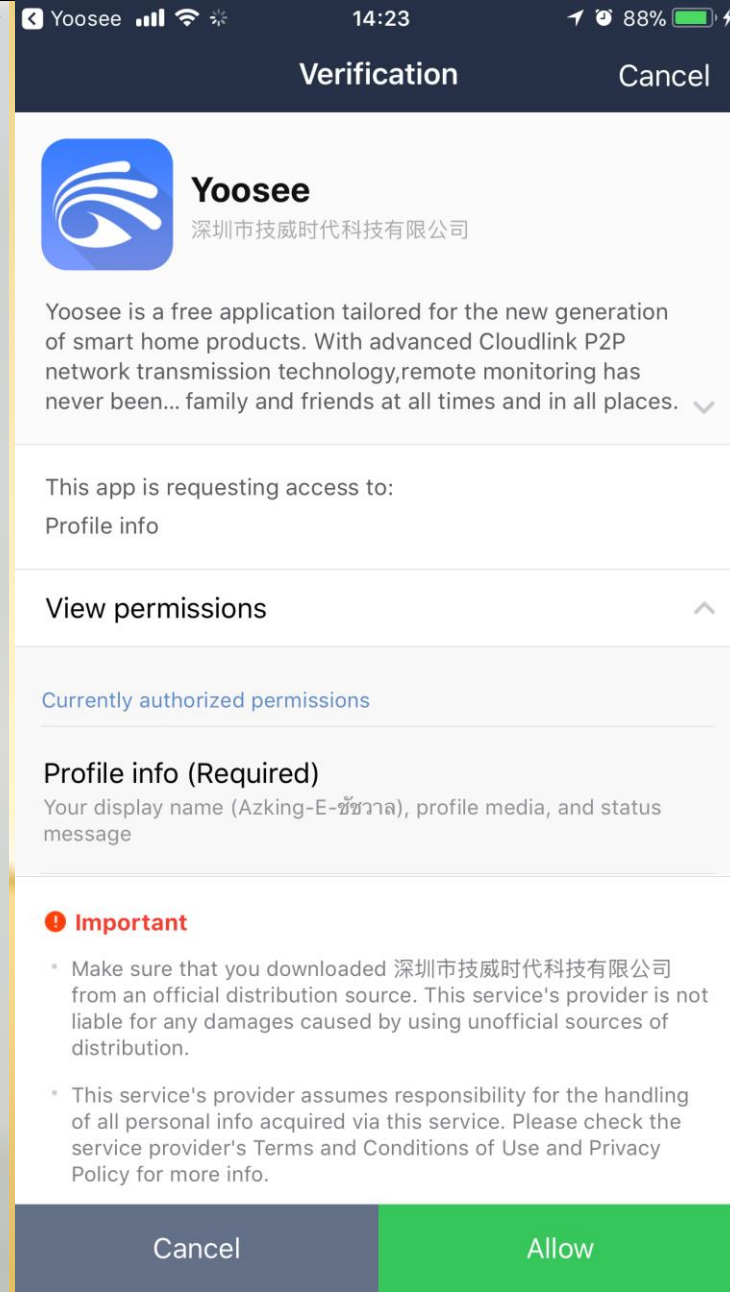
Yoosee 14:23 88%

Verification Cancel

Yoosee
深圳市技威时代科技有限公司

Yoosee is a free application tailored for the new generation of smart home products. With advanced Cloudlink P2P network transmission technology,remote monitoring has never been... family and friends at all times and in all places.

This app is requesting access to:
Profile info

View permissions

Currently authorized permissions

Profile info (Required)
Your display name (Azking-E-ชัชวาล), profile media, and status message

Important

• Make sure that you downloaded 深圳市技威时代科技有限公司 from an official distribution source. This service's provider is not liable for any damages caused by using unofficial sources of distribution.

• This service's provider assumes responsibility for the handling of all personal info acquired via this service. Please check the service provider's Terms and Conditions of Use and Privacy Policy for more info.

Cancel Allow